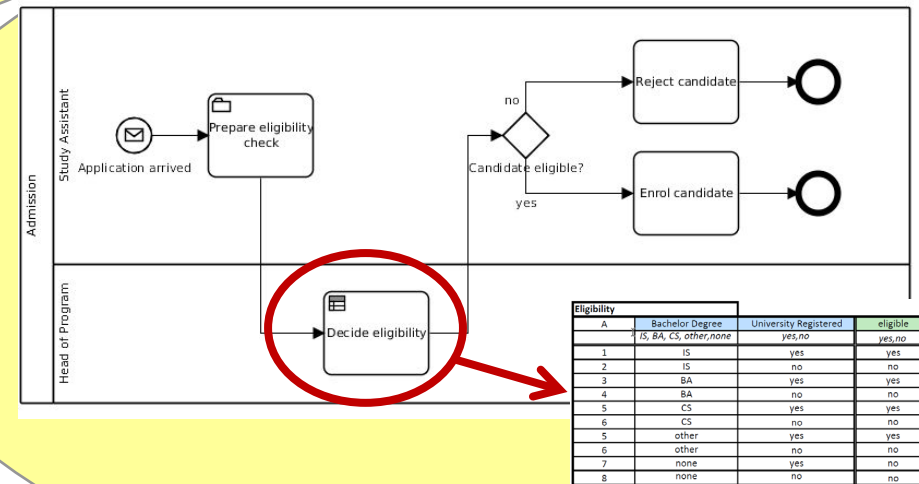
Admission

Study Assistant

Application arrived

Prepare eligibility check

no

Candidate eligible?

yes

Reject candidate

Enrol candidate

Head of Program

Decide eligibility

Eligibility

| A | Bachelor Degree | University Registered | eligible |
|---|---|---|---|
| | IS, BA, CS, other,none | yes,no | yes,no |
| 1 | IS | yes | yes |
| 2 | IS | no | no |
| 3 | BA | yes | yes |
| 4 | BA | no | no |
| 5 | CS | yes | yes |
| 6 | CS | no | no |
| 5 | other | yes | yes |
| 6 | other | no | no |
| 7 | none | yes | no |
| 8 | none | no | no |